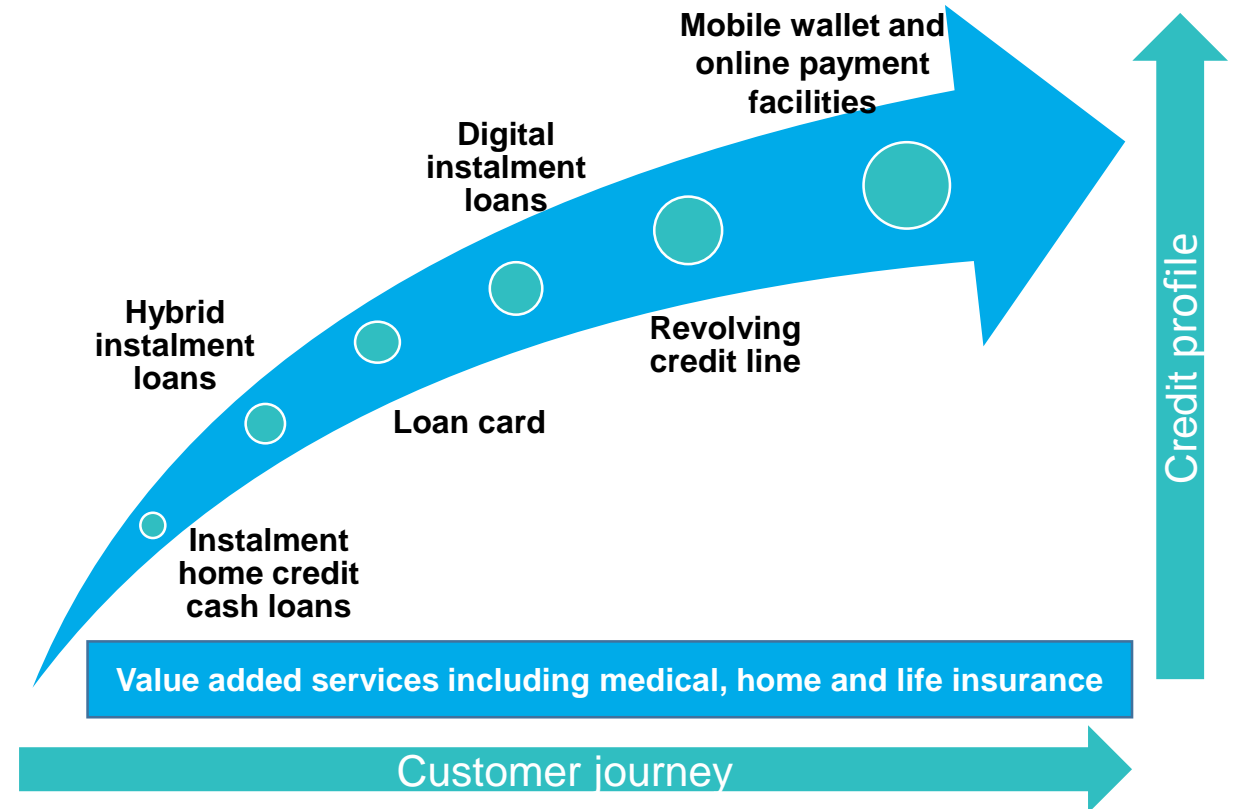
Mobile wallet and online payment facilities

Digital instalment loans

Hybrid instalment loans

Revolving credit line

Loan card

Instalment home credit cash loans

Credit profile

Value added services including medical, home and life insurance

Customer journey